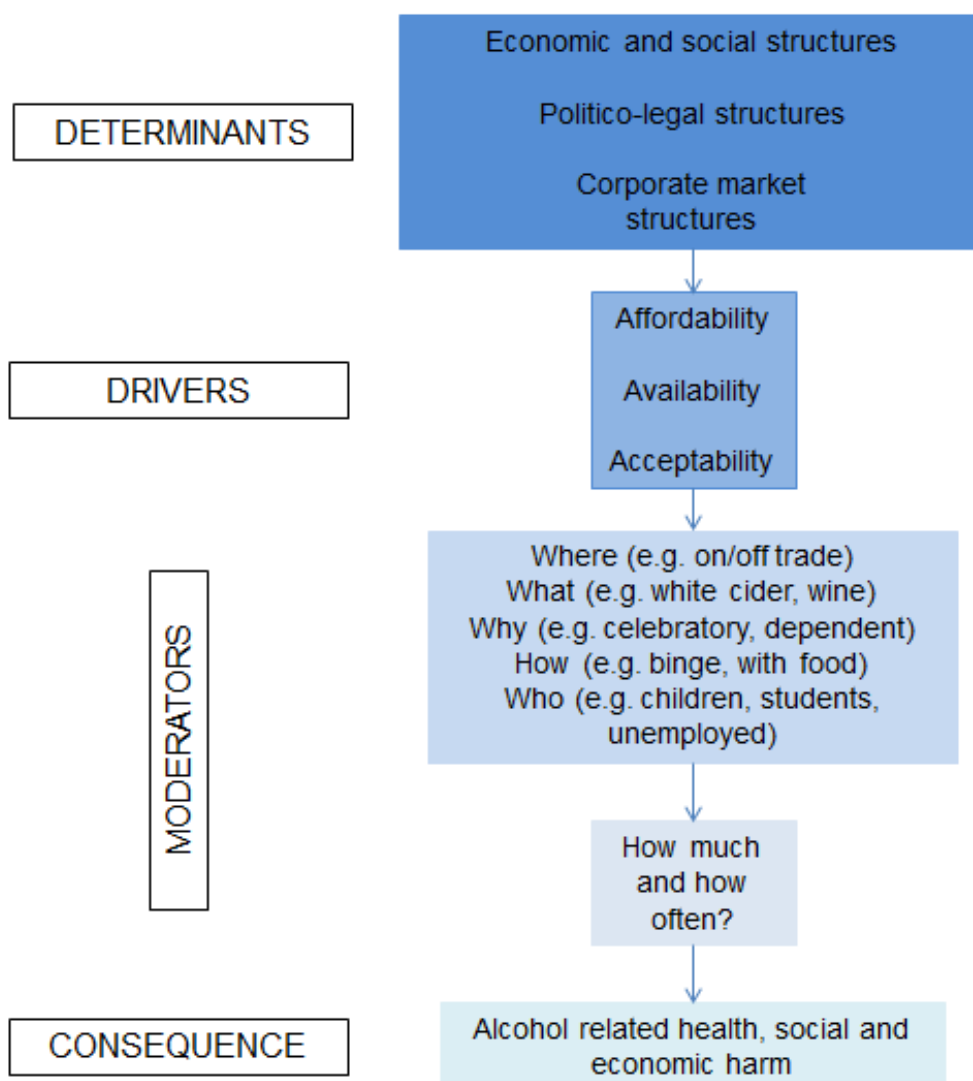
DETERMINANTS

Economic and social structures

Politico-legal structures

Corporate market structures

DRIVERS

Affordability

Availability

Acceptability

MODERATORS

Where (e.g. on/off trade)
What (e.g. white cider, wine)
Why (e.g. celebratory, dependent)
How (e.g. binge, with food)
Who (e.g. children, students, unemployed)

How much and how often?

CONSEQUENCE

Alcohol related health, social and economic harm